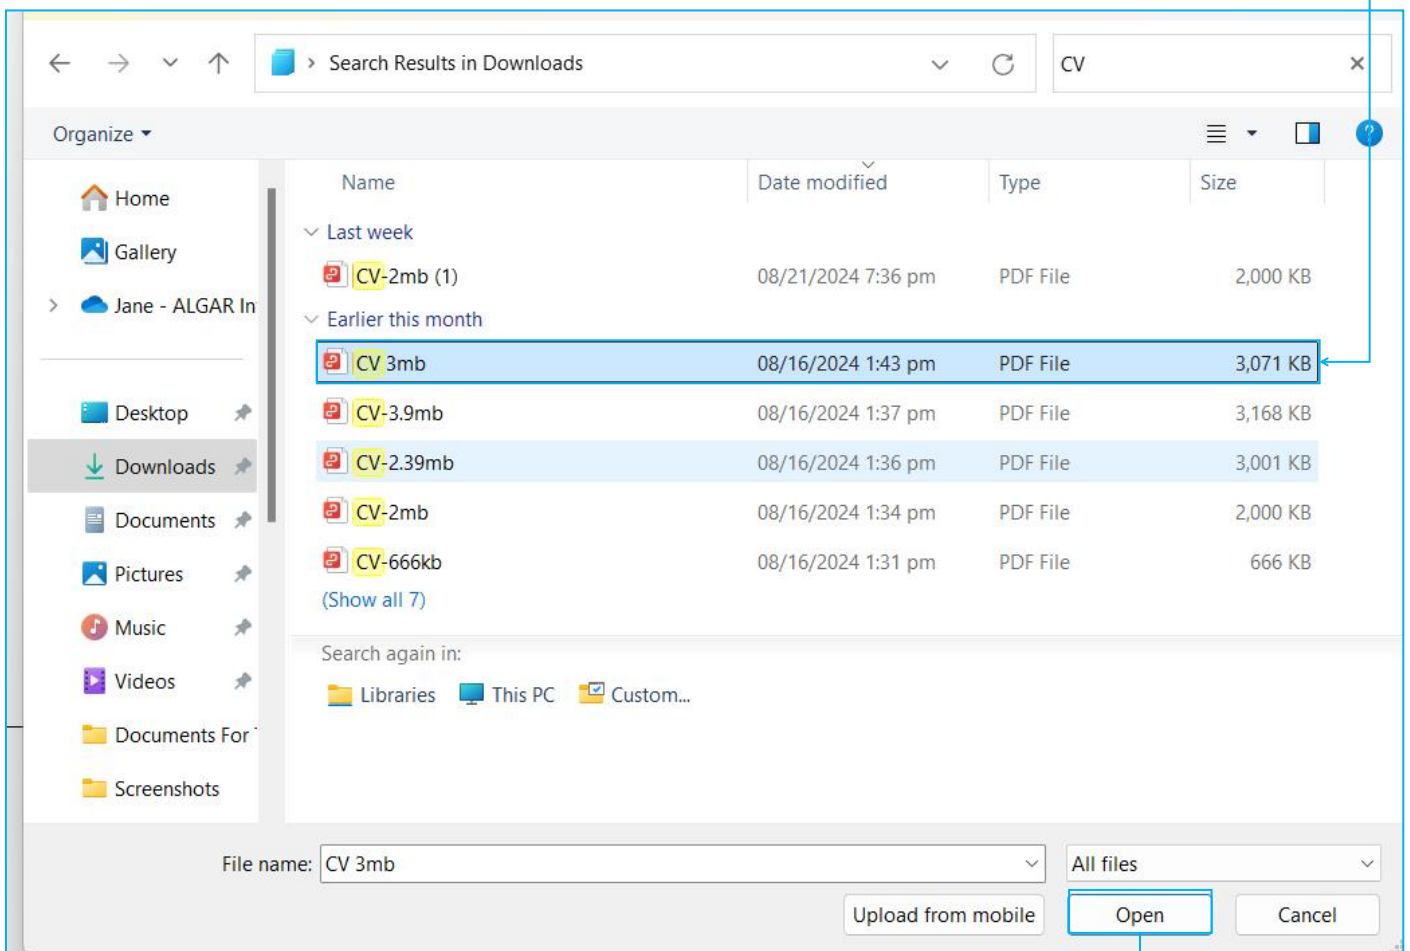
Search Results in Downloads

CV

Organize

Home
Gallery
Jane - ALGAR In
Desktop
Downloads
Documents
Pictures
Music
Videos
Documents For
Screenshots

| Name | Date modified | Type | Size |
|---|---|---|---|
| Last week | | | |
| CV-2mb (1) | 08/21/2024 7:36 pm | PDF File | 2,000 KB |
| Earlier this month | | | |
| CV 3mb | 08/16/2024 1:43 pm | PDF File | 3,071 KB |
| CV-3.9mb | 08/16/2024 1:37 pm | PDF File | 3,168 KB |
| CV-2.39mb | 08/16/2024 1:36 pm | PDF File | 3,001 KB |
| CV-2mb | 08/16/2024 1:34 pm | PDF File | 2,000 KB |
| CV-666kb | 08/16/2024 1:31 pm | PDF File | 666 KB |

(Show all 7)

Search again in:
Libraries This PC Custom...

File name: CV 3mb
All files
Upload from mobile
Open
Cancel